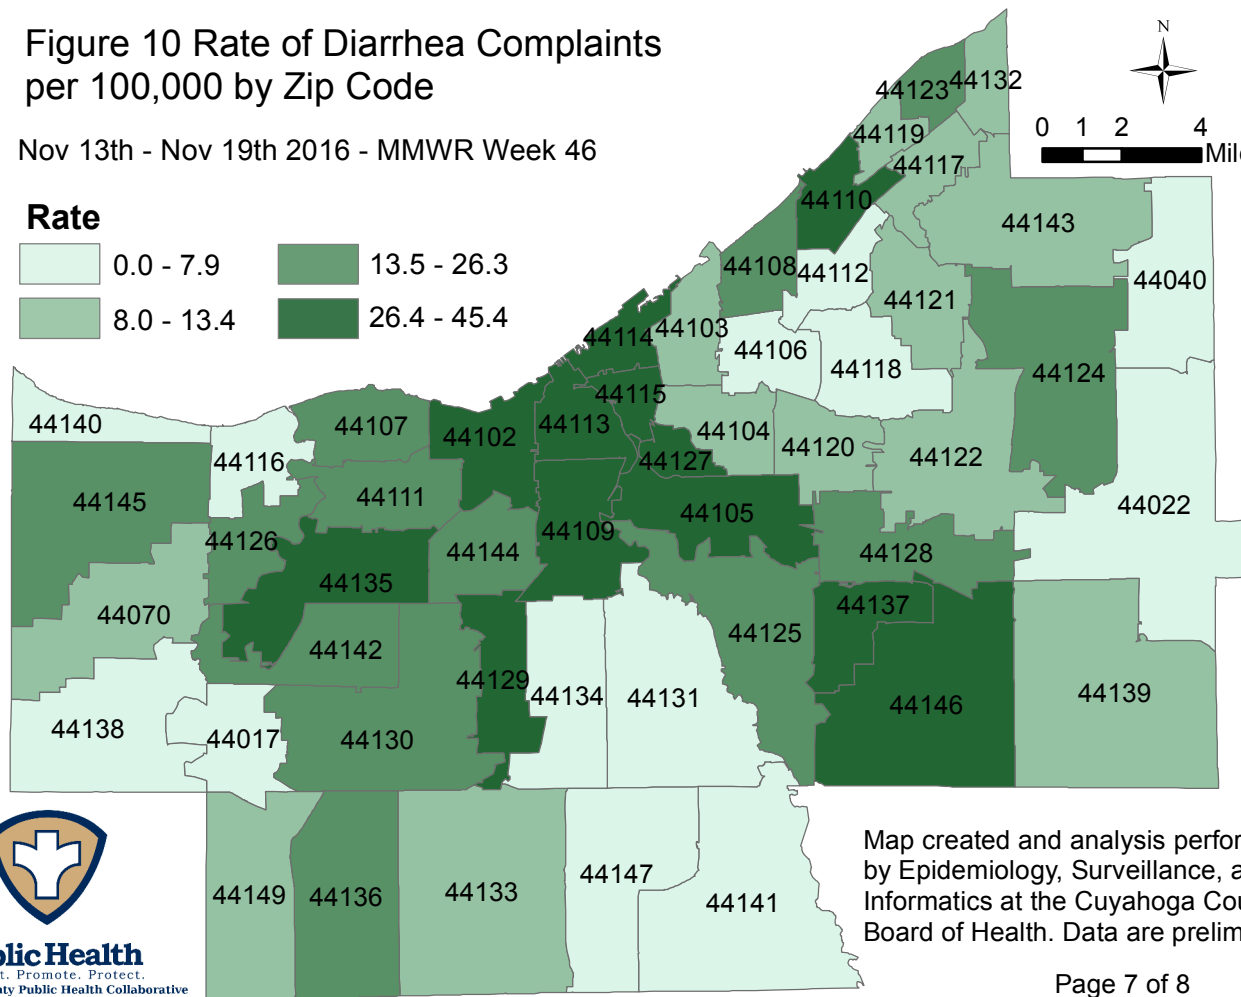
Figure 10 Rate of Diarrhea Complaints per 100,000 by Zip Code

Nov 13th - Nov 19th 2016 - MMWR Week 46

Rate
0.0 - 7.9
8.0 - 13.4
13.5 - 26.3
26.4 - 45.4

N
0 1 2 4
Mil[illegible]

44123 44132 44119 44117 44110 44143 44108 44112 44040 44121 44114 44103 44106 44118 44124 44115 44140 44107 44102 44113 44104 44120 44122 44116 44127 44145 44111 44105 44022 44126 44109 44144 44128 44135 44070 44137 44125 44142 44129 44134 44131 44146 44139 44138 44017 44130 44149 44136 44133 44147 44141

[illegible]lic Health
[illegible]t. Promote. Protect.
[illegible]ty Public Health Collaborative

Map created and analysis perfor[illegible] by Epidemiology, Surveillance, a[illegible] Informatics at the Cuyahoga Cou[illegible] Board of Health. Data are prelim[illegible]

Page 7 of 8